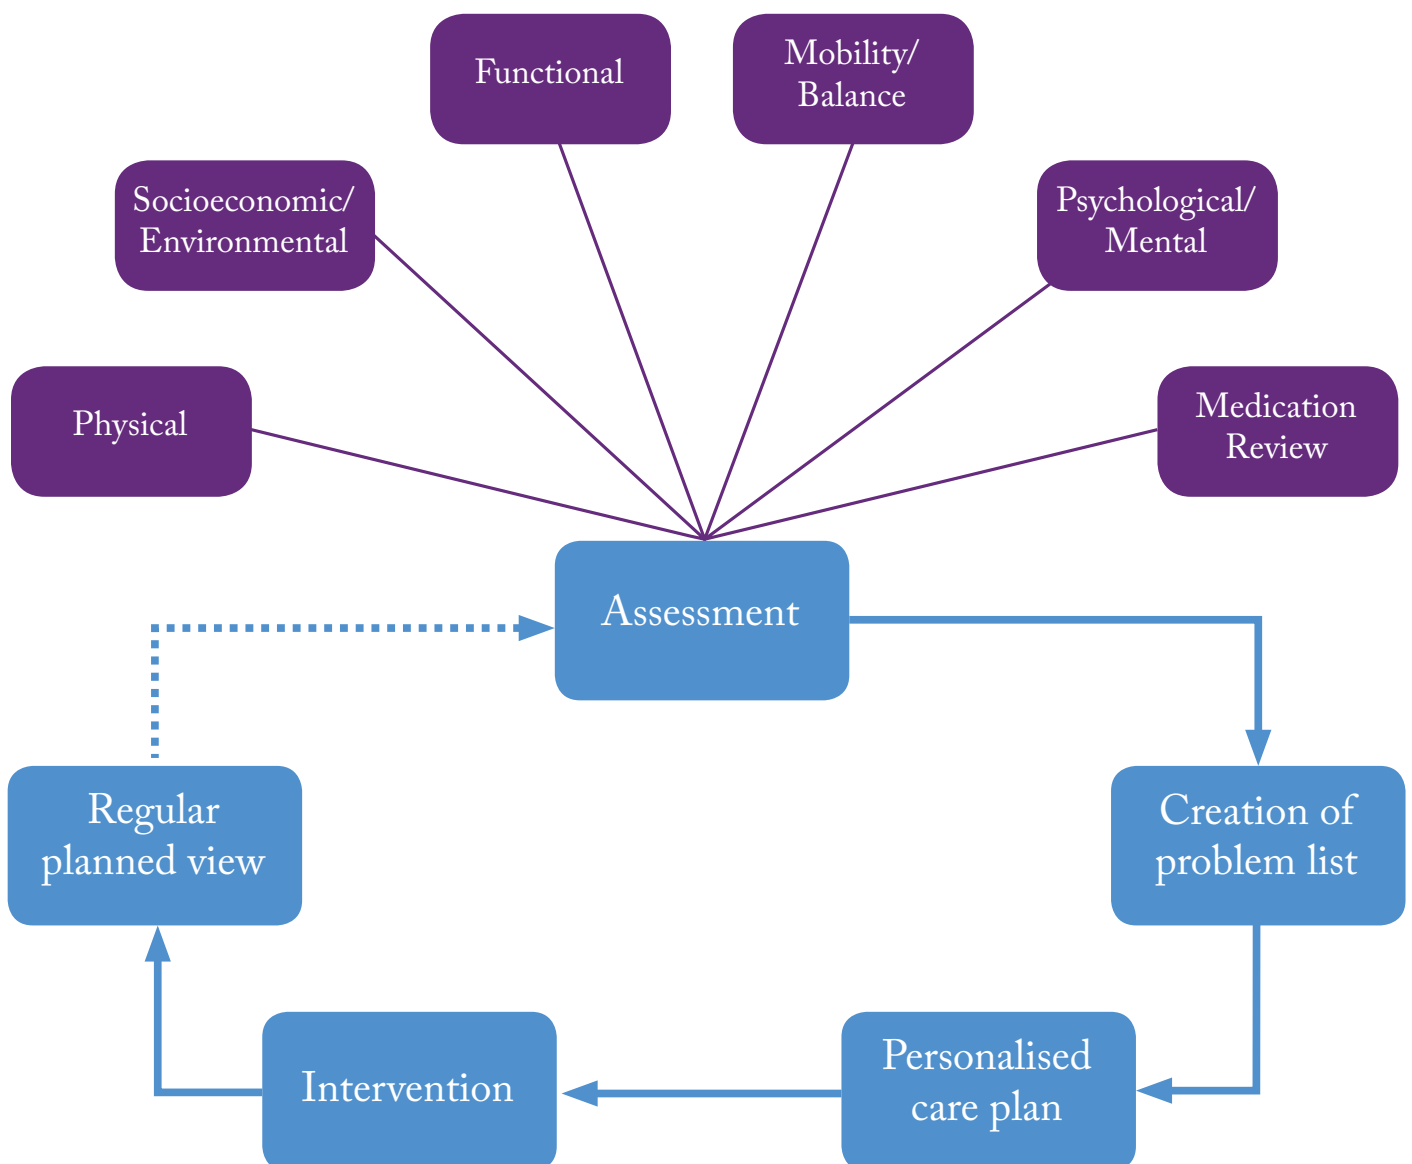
Functional

Mobility/ Balance

Socioeconomic/ Environmental

Psychological/ Mental

Physical

Medication Review

Assessment

Creation of problem list

Personalised care plan

Intervention

Regular planned view